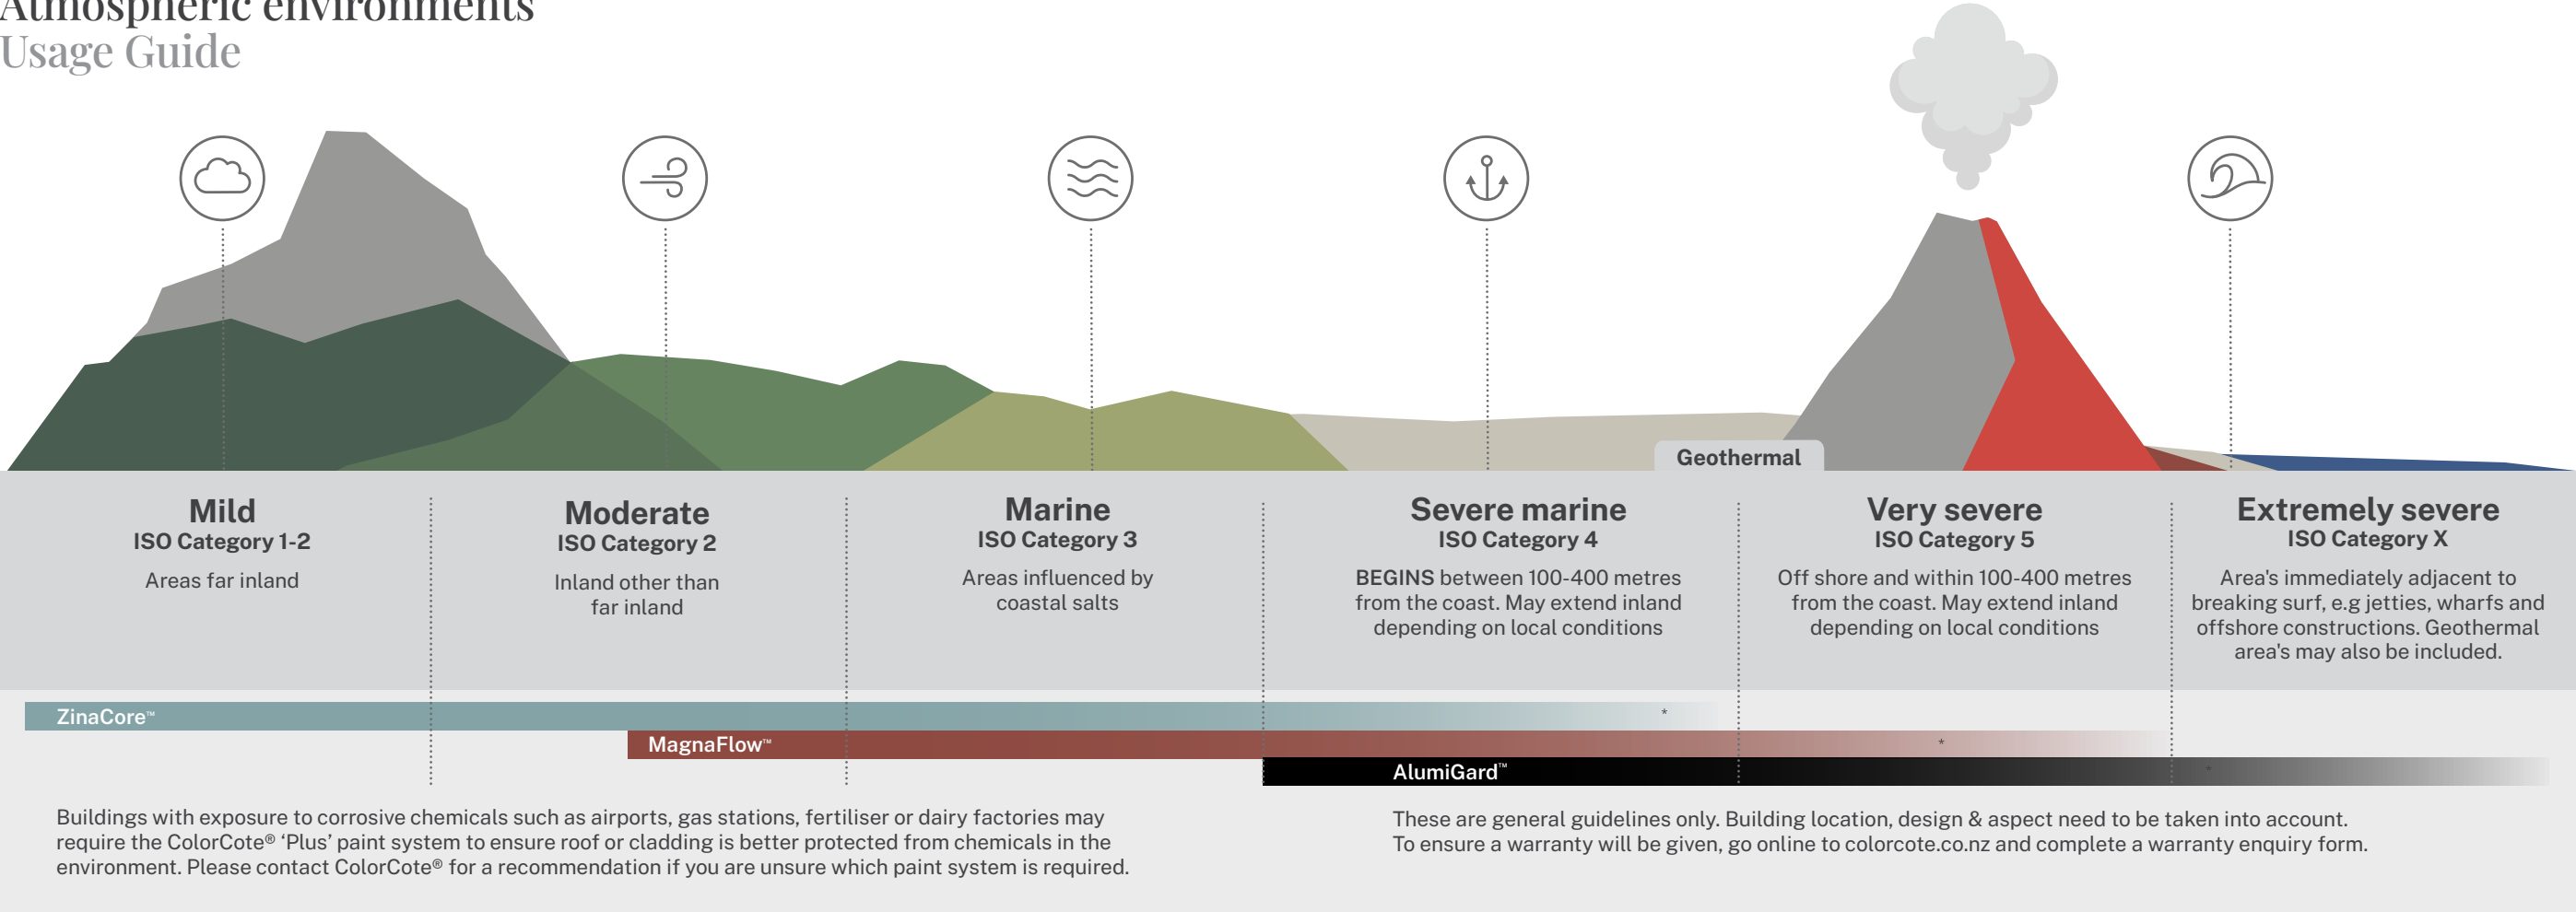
Atmospheric environments
Usage Guide

Geothermal

Mild
ISO Category 1-2
Areas far inland

Moderate
ISO Category 2
Inland other than far inland

Marine
ISO Category 3
Areas influenced by coastal salts

Severe marine
ISO Category 4
BEGINS between 100-400 metres from the coast. May extend inland depending on local conditions

Very severe
ISO Category 5
Off shore and within 100-400 metres from the coast. May extend inland depending on local conditions

Extremely severe
ISO Category X
Area's immediately adjacent to breaking surf, e.g jetties, wharfs and offshore constructions. Geothermal area's may also be included.

ZinaCore™ *
MagnaFlow™ *
AlumiGard™ *

Buildings with exposure to corrosive chemicals such as airports, gas stations, fertiliser or dairy factories may require the ColorCote® 'Plus' paint system to ensure roof or cladding is better protected from chemicals in the environment. Please contact ColorCote® for a recommendation if you are unsure which paint system is required.

These are general guidelines only. Building location, design & aspect need to be taken into account. To ensure a warranty will be given, go online to colorcote.co.nz and complete a warranty enquiry form.